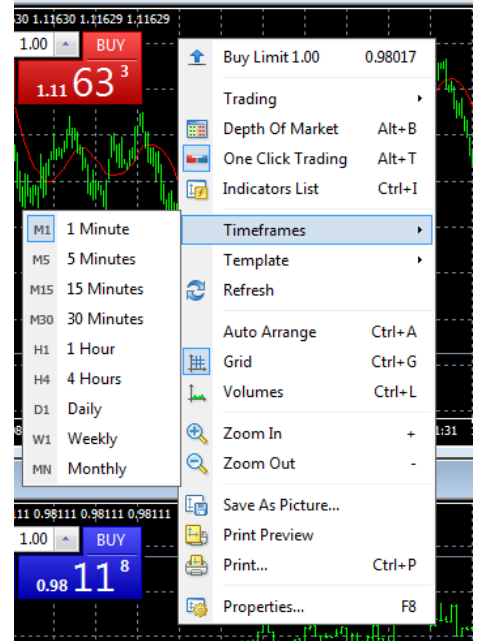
30 1.11630 1.11629 1.11629

1.00 BUY

1.11 63 3

Buy Limit 1.00 0.98017

Trading

Depth Of Market Alt+B

One Click Trading Alt+T

Indicators List Ctrl+I

Timeframes

Template

Refresh

Auto Arrange Ctrl+A

Grid Ctrl+G

Volumes Ctrl+L

Zoom In +

Zoom Out -

Save As Picture...

Print Preview

Print... Ctrl+P

Properties... F8

M1 1 Minute

M5 5 Minutes

M15 15 Minutes

M30 30 Minutes

H1 1 Hour

H4 4 Hours

D1 Daily

W1 Weekly

MN Monthly

111 0.98111 0.98111 0.98111

1.00 BUY

0.98 11 8

1:31